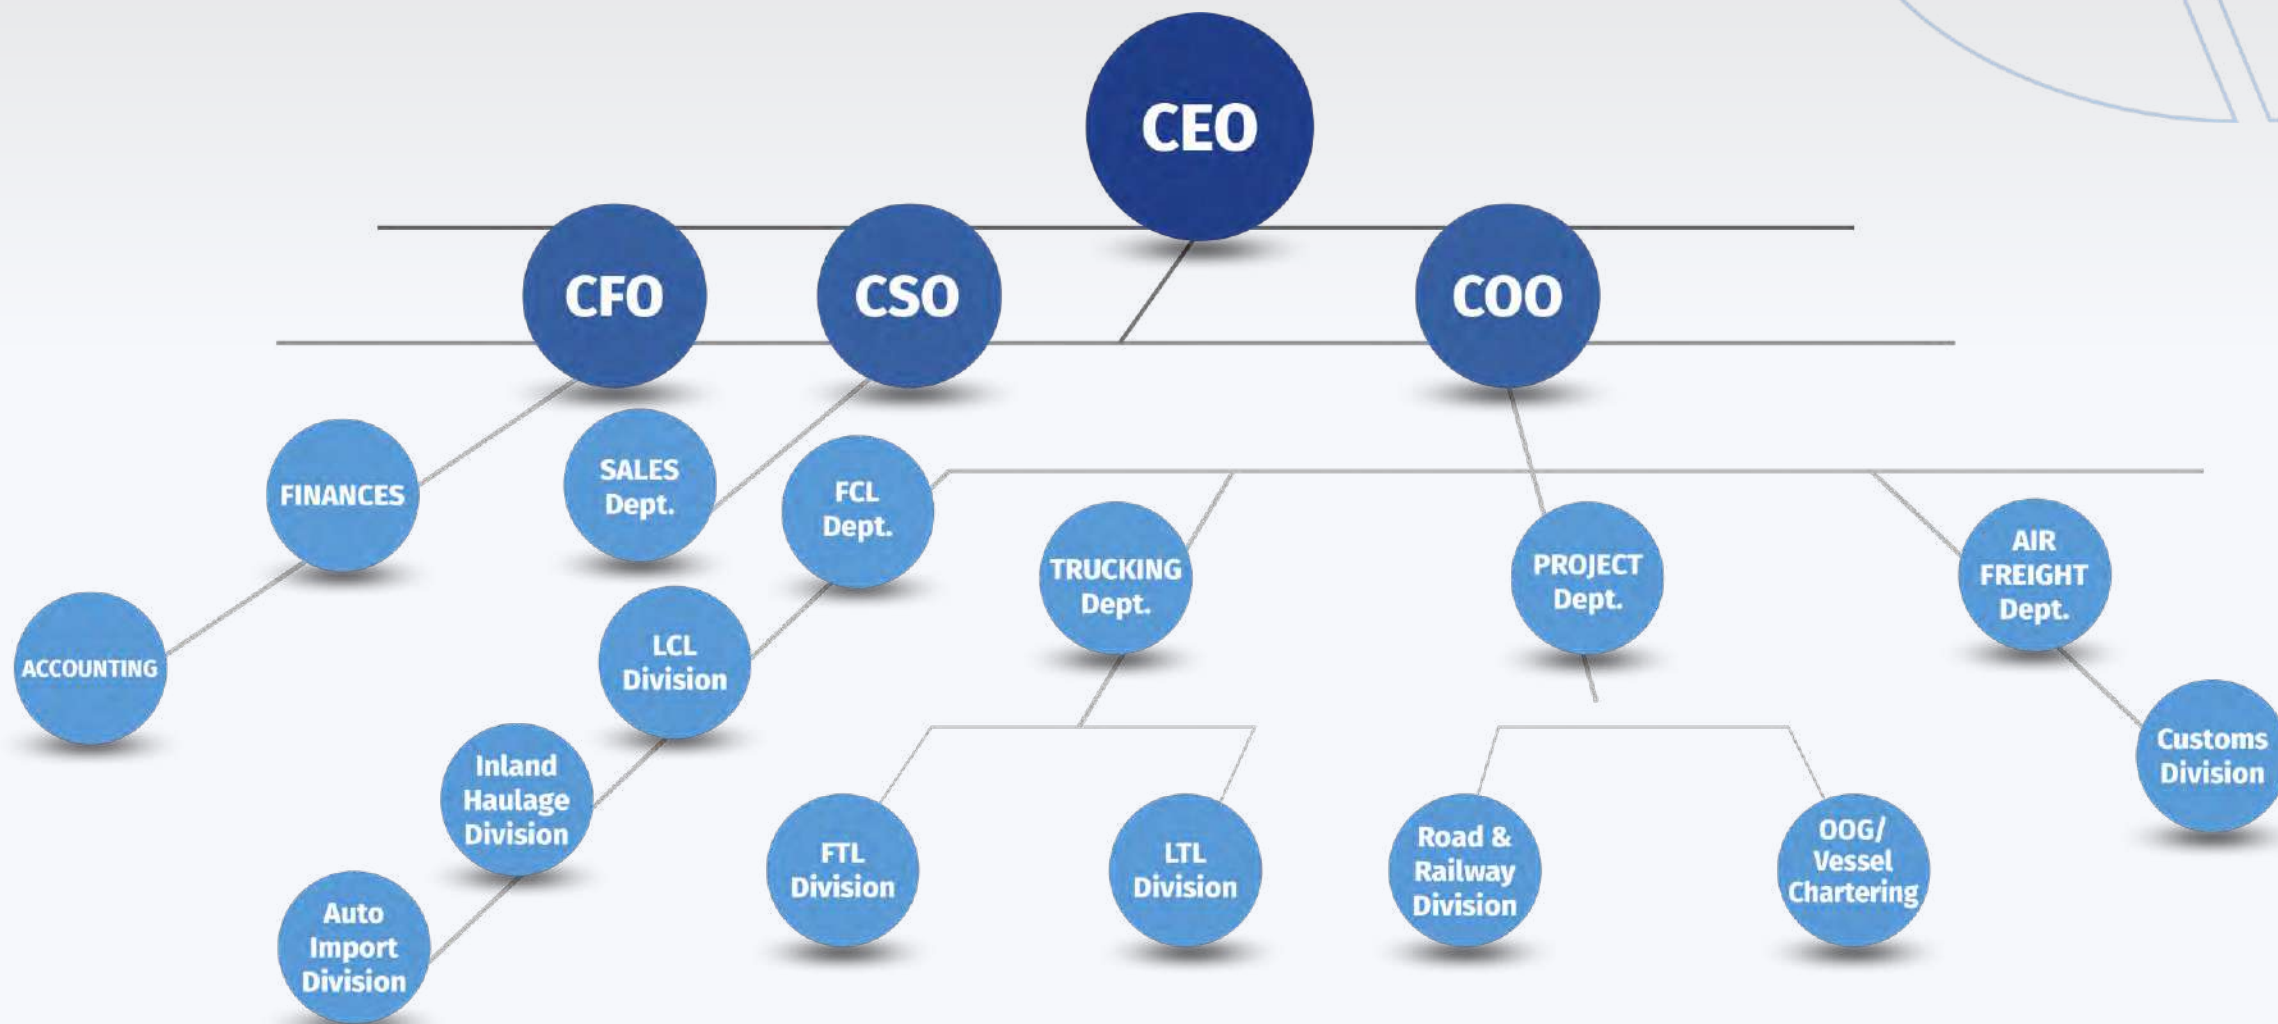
CEO

CFO

CSO

COO

FINANCES

SALES Dept.

FCL Dept.

TRUCKING Dept.

PROJECT Dept.

AIR FREIGHT Dept.

ACCOUNTING

LCL Division

Inland Haulage Division

Auto Import Division

FTL Division

LTL Division

Road & Railway Division

OOG/ Vessel Chartering

Customs Division